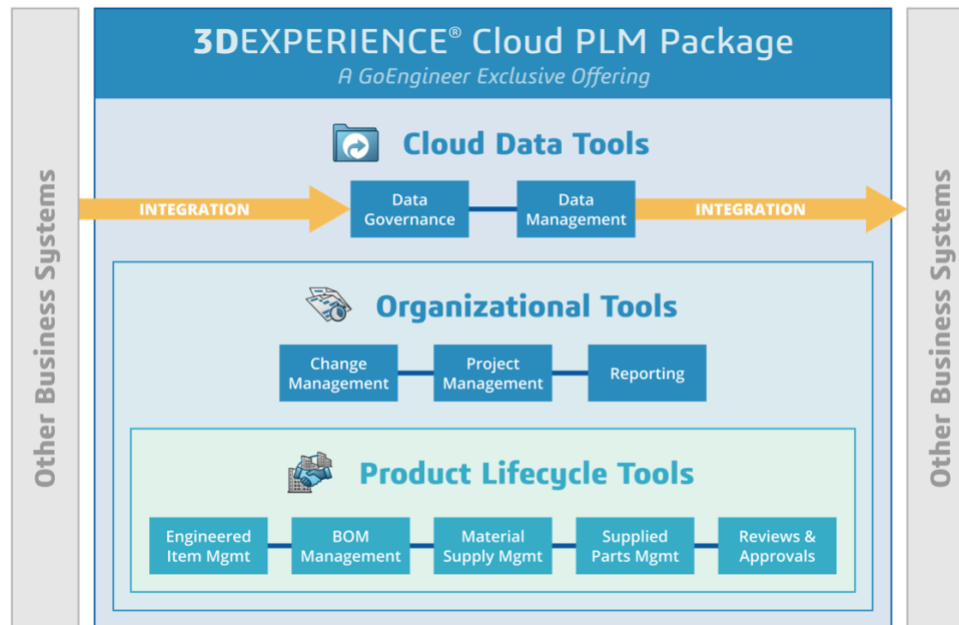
Other Business Systems

3DEXPERIENCE® Cloud PLM Package
A GoEngineer Exclusive Offering

Cloud Data Tools

INTEGRATION

Data Governance

Data Management

INTEGRATION

Organizational Tools

Change Management

Project Management

Reporting

Product Lifecycle Tools

Engineered Item Mgmt

BOM Management

Material Supply Mgmt

Supplied Parts Mgmt

Reviews & Approvals

Other Business Systems